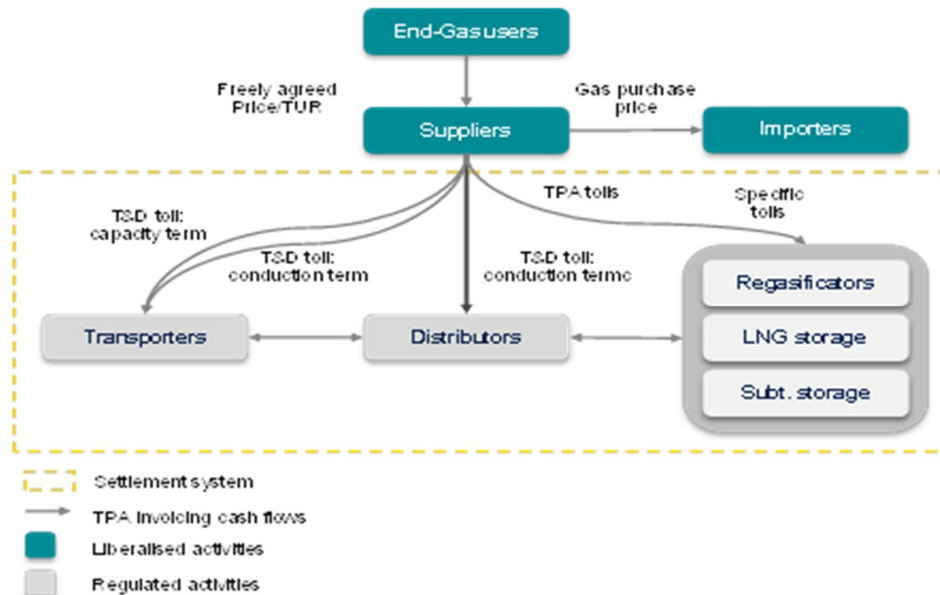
End-Gas users

Freely agreed Price/TUR

Suppliers

Gas purchase price

Importers

T&D toll: capacity term

T&D toll: conduction term

TPA tolls

T&D toll: conduction termo

Specific tolls

Regasificators

LNG storage

Subt. storage

Transporters

Distributors

Settlement system

TPA invoicing cash flows

Liberalised activities

Regulated activities